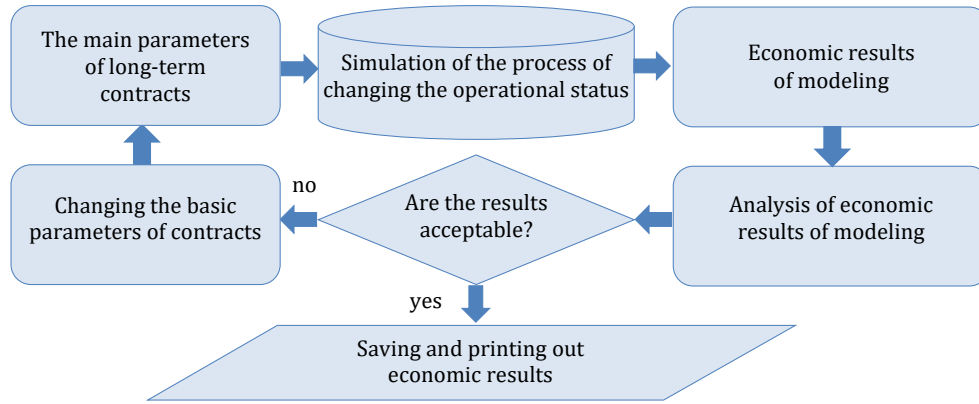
The main parameters of long-term contracts

Simulation of the process of changing the operational status

Economic results of modeling

Analysis of economic results of modeling

Are the results acceptable?

no

Changing the basic parameters of contracts

yes

Saving and printing out economic results